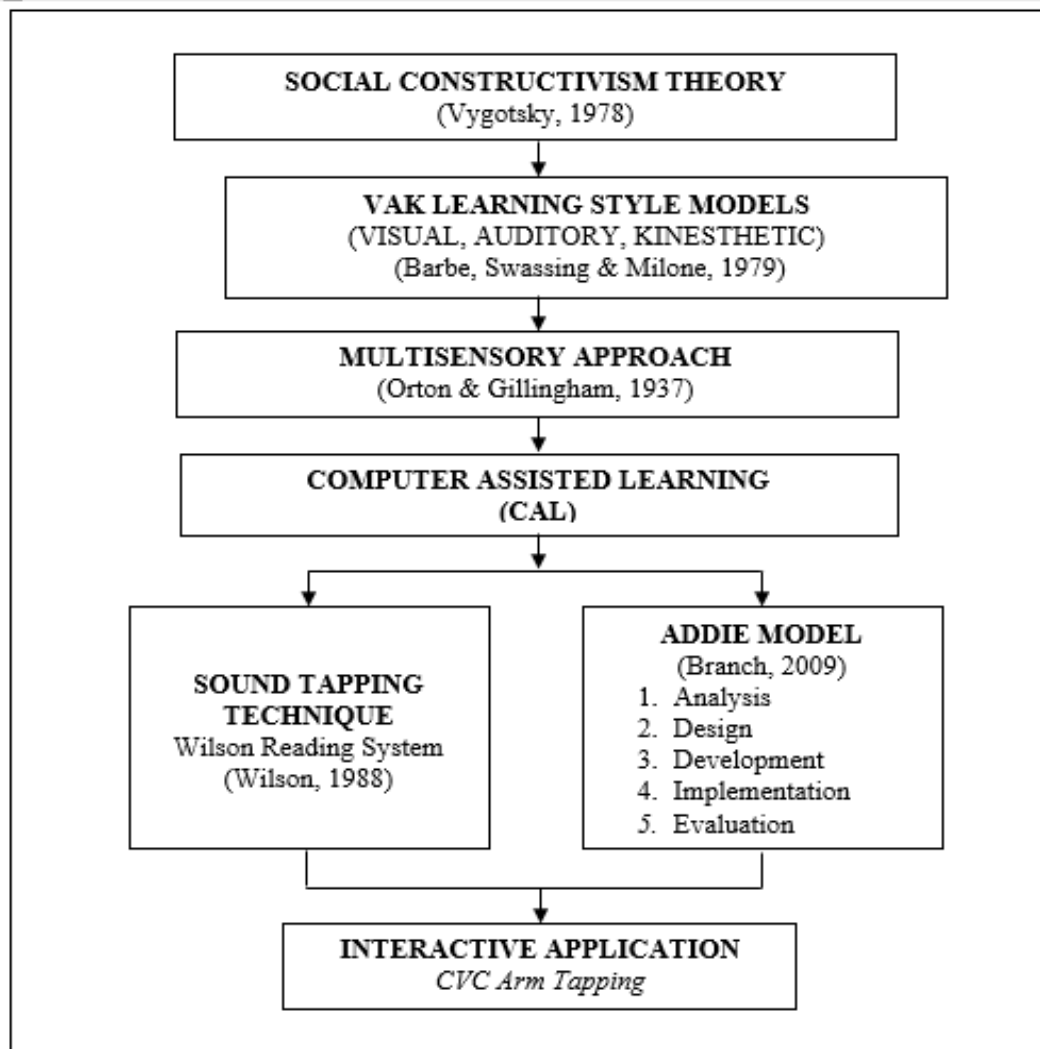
SOCIAL CONSTRUCTIVISM THEORY
(Vygotsky, 1978)

VAK LEARNING STYLE MODELS
(VISUAL, AUDITORY, KINESTHETIC)
(Barbe, Swassing & Milone, 1979)

MULTISENSORY APPROACH
(Orton & Gillingham, 1937)

COMPUTER ASSISTED LEARNING
(CAL)

SOUND TAPPING TECHNIQUE
Wilson Reading System
(Wilson, 1988)

ADDIE MODEL
(Branch, 2009)
1. Analysis
2. Design
3. Development
4. Implementation
5. Evaluation

INTERACTIVE APPLICATION
CVC Arm Tapping